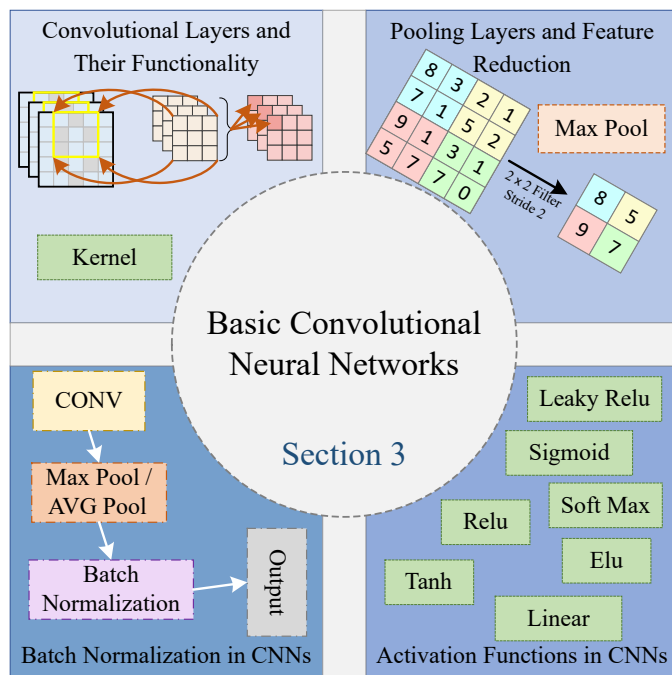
Convolutional Layers and Their Functionality

Kernel

Pooling Layers and Feature Reduction

| 8 | 3 | 2 | 1 |
|---|---|---|---|
| 7 | 1 | 5 | 2 |
| 9 | 1 | 3 | 1 |
| 5 | 7 | 7 | 0 |

Max Pool

2 × 2 Filter
Stride 2

| 8 | 5 |
|---|---|
| 9 | 7 |

Basic Convolutional Neural Networks

Section 3

CONV

Max Pool / AVG Pool

Batch Normalization

Output

Batch Normalization in CNNs

Leaky Relu

Sigmoid

Soft Max

Relu

Elu

Tanh

Linear

Activation Functions in CNNs